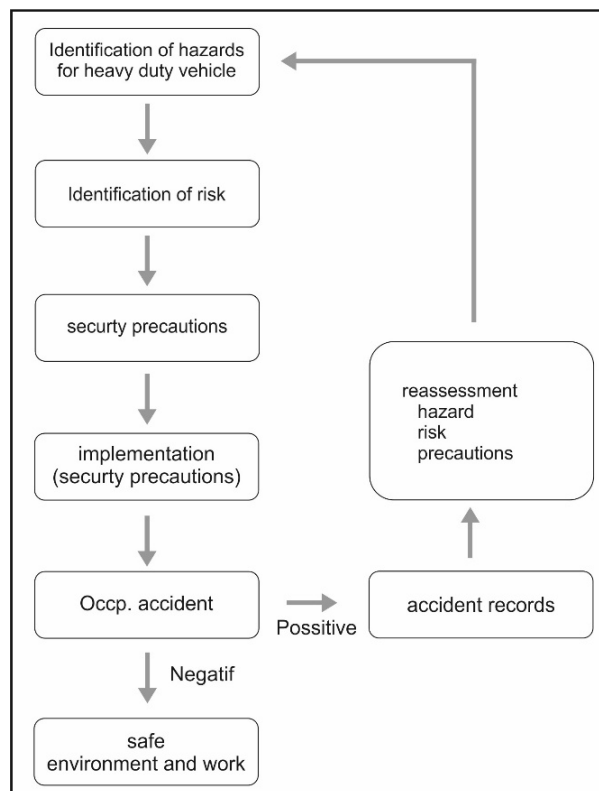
Identification of hazards for heavy duty vehicle

Identification of risk

securty precautions

implementation (securty precautions)

Occp. accident

Possitive

accident records

reassessment
hazard
risk
precautions

Negatif

safe environment and work